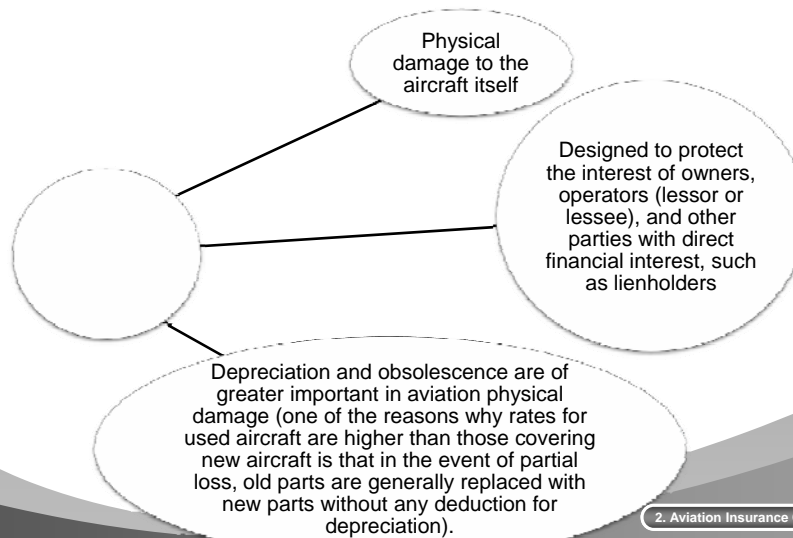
Physical damage to the aircraft itself

Designed to protect the interest of owners, operators (lessor or lessee), and other parties with direct financial interest, such as lienholders

Depreciation and obsolescence are of greater important in aviation physical damage (one of the reasons why rates for used aircraft are higher than those covering new aircraft is that in the event of partial loss, old parts are generally replaced with new parts without any deduction for depreciation).

2. Aviation Insurance